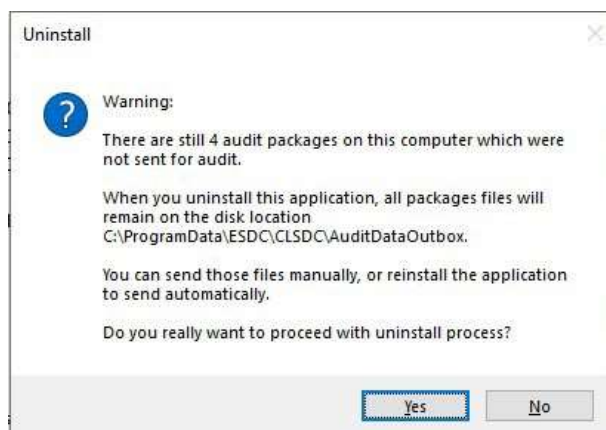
Uninstall

Warning:

There are still 4 audit packages on this computer which were not sent for audit.

When you uninstall this application, all packages files will remain on the disk location C:\ProgramData\ESDC\CLSDC\AuditDataOutbox.

You can send those files manually, or reinstall the application to send automatically.

Do you really want to proceed with uninstall process?

Yes

No